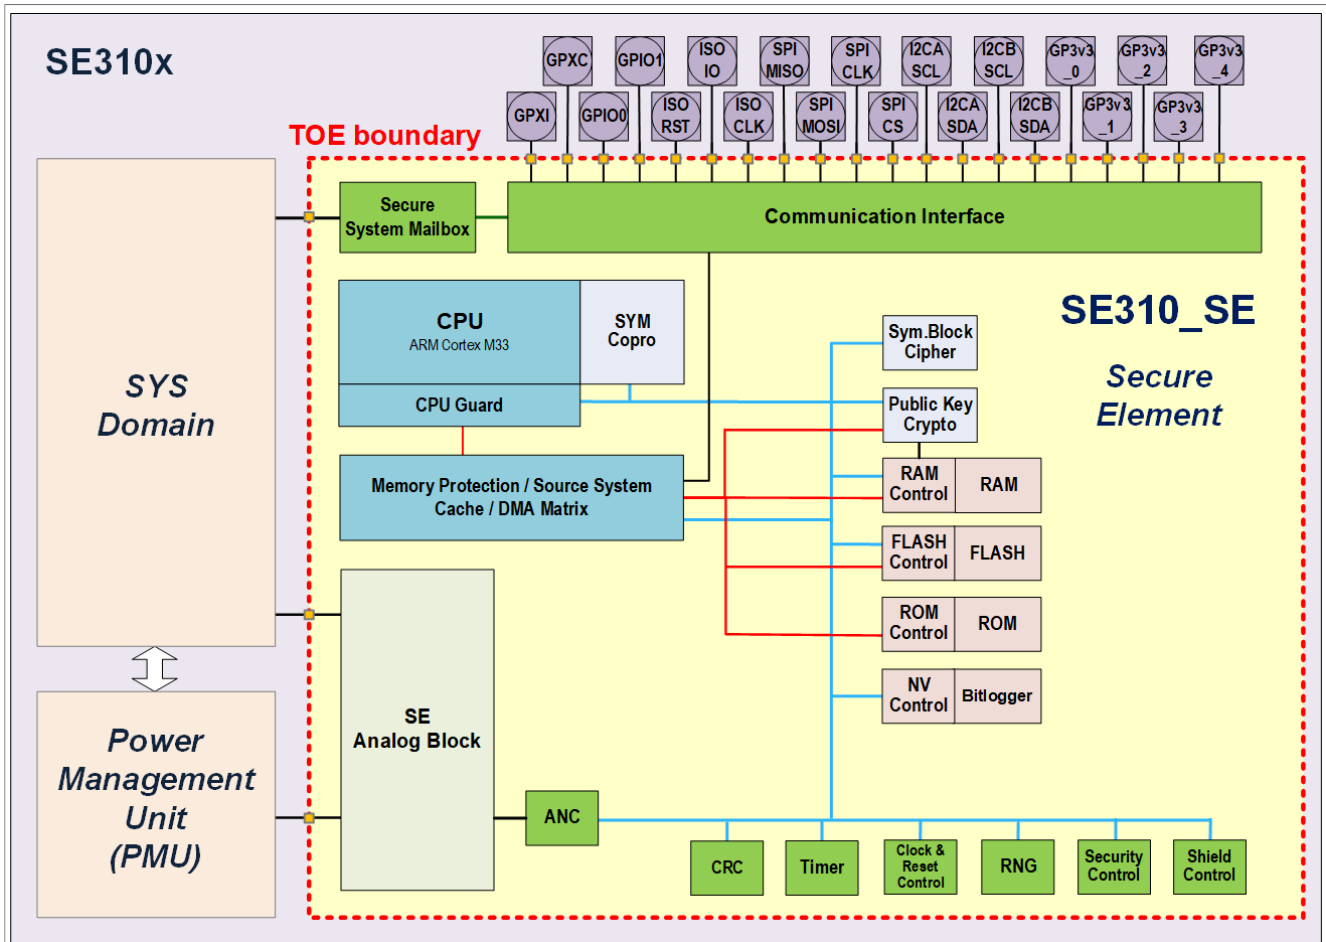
SE310x

GPXC GPIO1 ISO IO SPI MISO SPI CLK I2CA SCL I2CB SCL GP3v3 _0 GP3v3 _2 GP3v3 _4

GPXI GPIO0 ISO RST ISO CLK SPI MOSI SPI CS I2CA SDA I2CB SDA GP3v3 _1 GP3v3 _3

TOE boundary

SYS Domain

Power Management Unit (PMU)

Secure System Mailbox

Communication Interface

CPU
ARM Cortex M33

SYM Copro

CPU Guard

SE310_SE

Secure Element

Sym.Block Cipher

Public Key Crypto

RAM Control

RAM

Memory Protection / Source System Cache / DMA Matrix

FLASH Control

FLASH

ROM Control

ROM

NV Control

Bitlogger

SE Analog Block

ANC

CRC

Timer

Clock & Reset Control

RNG

Security Control

Shield Control